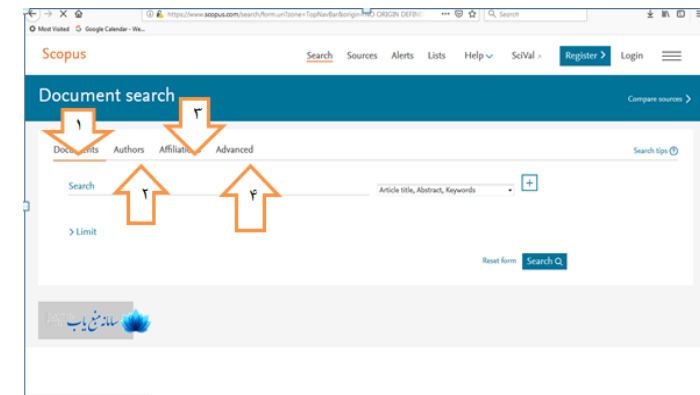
https://www.scopus.com/search/form.uri?zone=TopNavBar&origin=NO ORIGIN DEFIN

Search

Most Visited Google Calendar - We...

Scopus

Search Sources Alerts Lists Help SciVal Register Login

Document search

Compare sources

۱ ۳

Documents Authors Affiliations Advanced

Search tips

Search

Article title, Abstract, Keywords

۲ ۴

> Limit

Reset form Search

سامانه منبع یاب